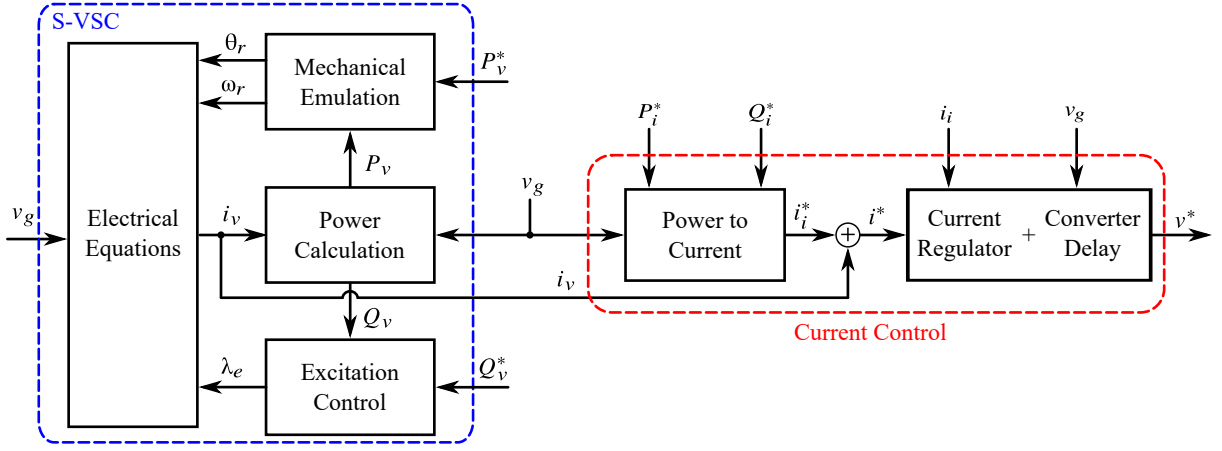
S-VSC

$\theta_r$

$\omega_r$

Mechanical Emulation

$P_v^*$

$v_g$

Electrical Equations

$i_v$

$P_v$

Power Calculation

$v_g$

$P_i^*$

$Q_i^*$

$i_i$

$v_g$

Power to Current

$i_i^*$

$i^*$

Current Regulator + Converter Delay

$v^*$

$i_v$

$Q_v$

Current Control

$\lambda_e$

Excitation Control

$Q_v^*$